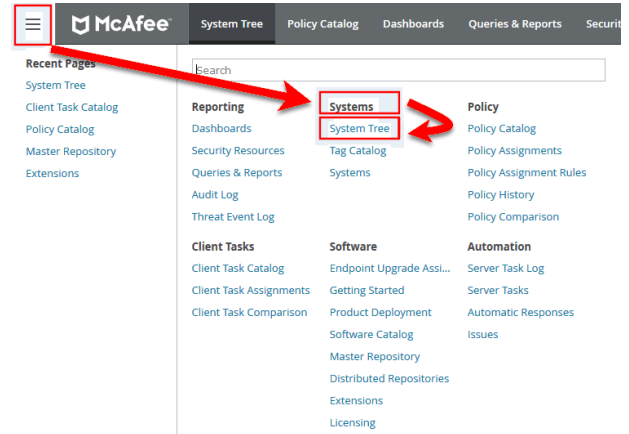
McAfee System Tree Policy Catalog Dashboards Queries & Reports Securit

Recent Pages
System Tree
Client Task Catalog
Policy Catalog
Master Repository
Extensions

Search

Reporting
Dashboards
Security Resources
Queries & Reports
Audit Log
Threat Event Log

Systems
System Tree
Tag Catalog
Systems

Policy
Policy Catalog
Policy Assignments
Policy Assignment Rules
Policy History
Policy Comparison

Client Tasks
Client Task Catalog
Client Task Assignments
Client Task Comparison

Software
Endpoint Upgrade Assi
Getting Started
Product Deployment
Software Catalog
Master Repository
Distributed Repositories
Extensions
Licensing

Automation
Server Task Log
Server Tasks
Automatic Responses
Issues